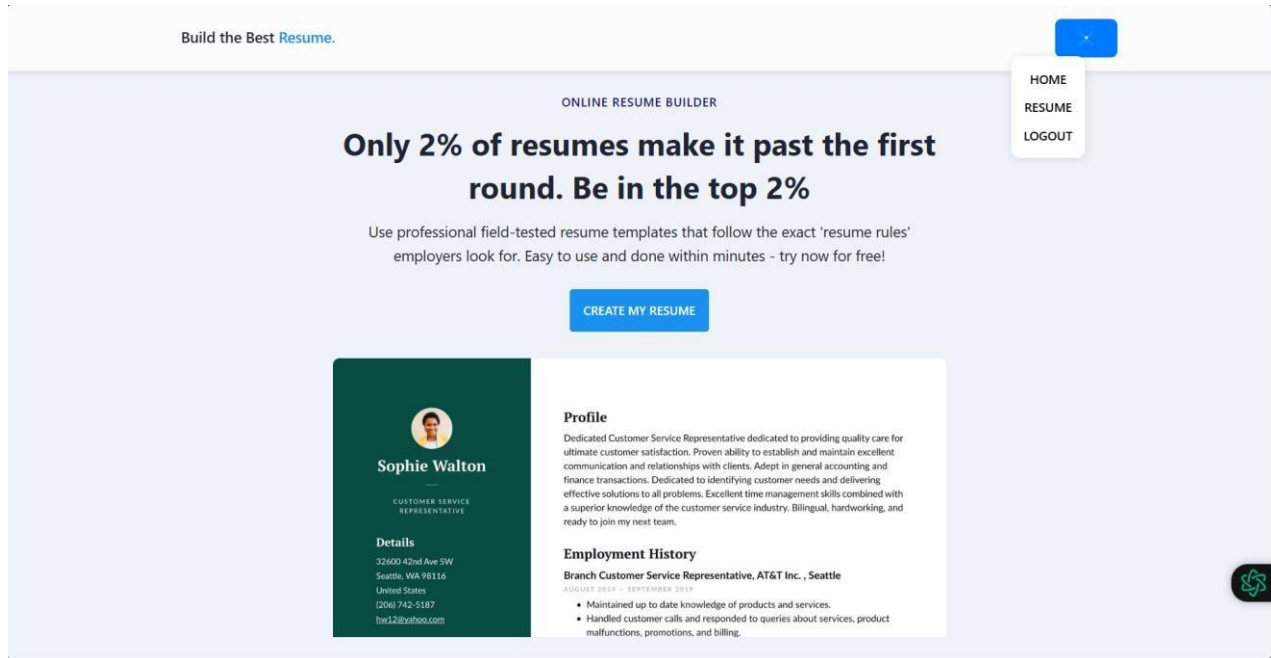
Build the Best Resume.

HOME
RESUME
LOGOUT

ONLINE RESUME BUILDER

Only 2% of resumes make it past the first round. Be in the top 2%

Use professional field-tested resume templates that follow the exact 'resume rules' employers look for. Easy to use and done within minutes - try now for free!

CREATE MY RESUME

Sophie Walton

CUSTOMER SERVICE REPRESENTATIVE

Details
32600 42nd Ave SW
Seattle, WA 98116
United States
(206) 742-5187
hw12@yahoo.com

Profile
Dedicated Customer Service Representative dedicated to providing quality care for ultimate customer satisfaction. Proven ability to establish and maintain excellent communication and relationships with clients. Adept in general accounting and finance transactions. Dedicated to identifying customer needs and delivering effective solutions to all problems. Excellent time management skills combined with a superior knowledge of the customer service industry. Bilingual, hardworking, and ready to join my next team.

Employment History
Branch Customer Service Representative, AT&T Inc. , Seattle
AUGUST 2014 — SEPTEMBER 2019
• Maintained up to date knowledge of products and services.
• Handled customer calls and responded to queries about services, product malfunctions, promotions, and billing.